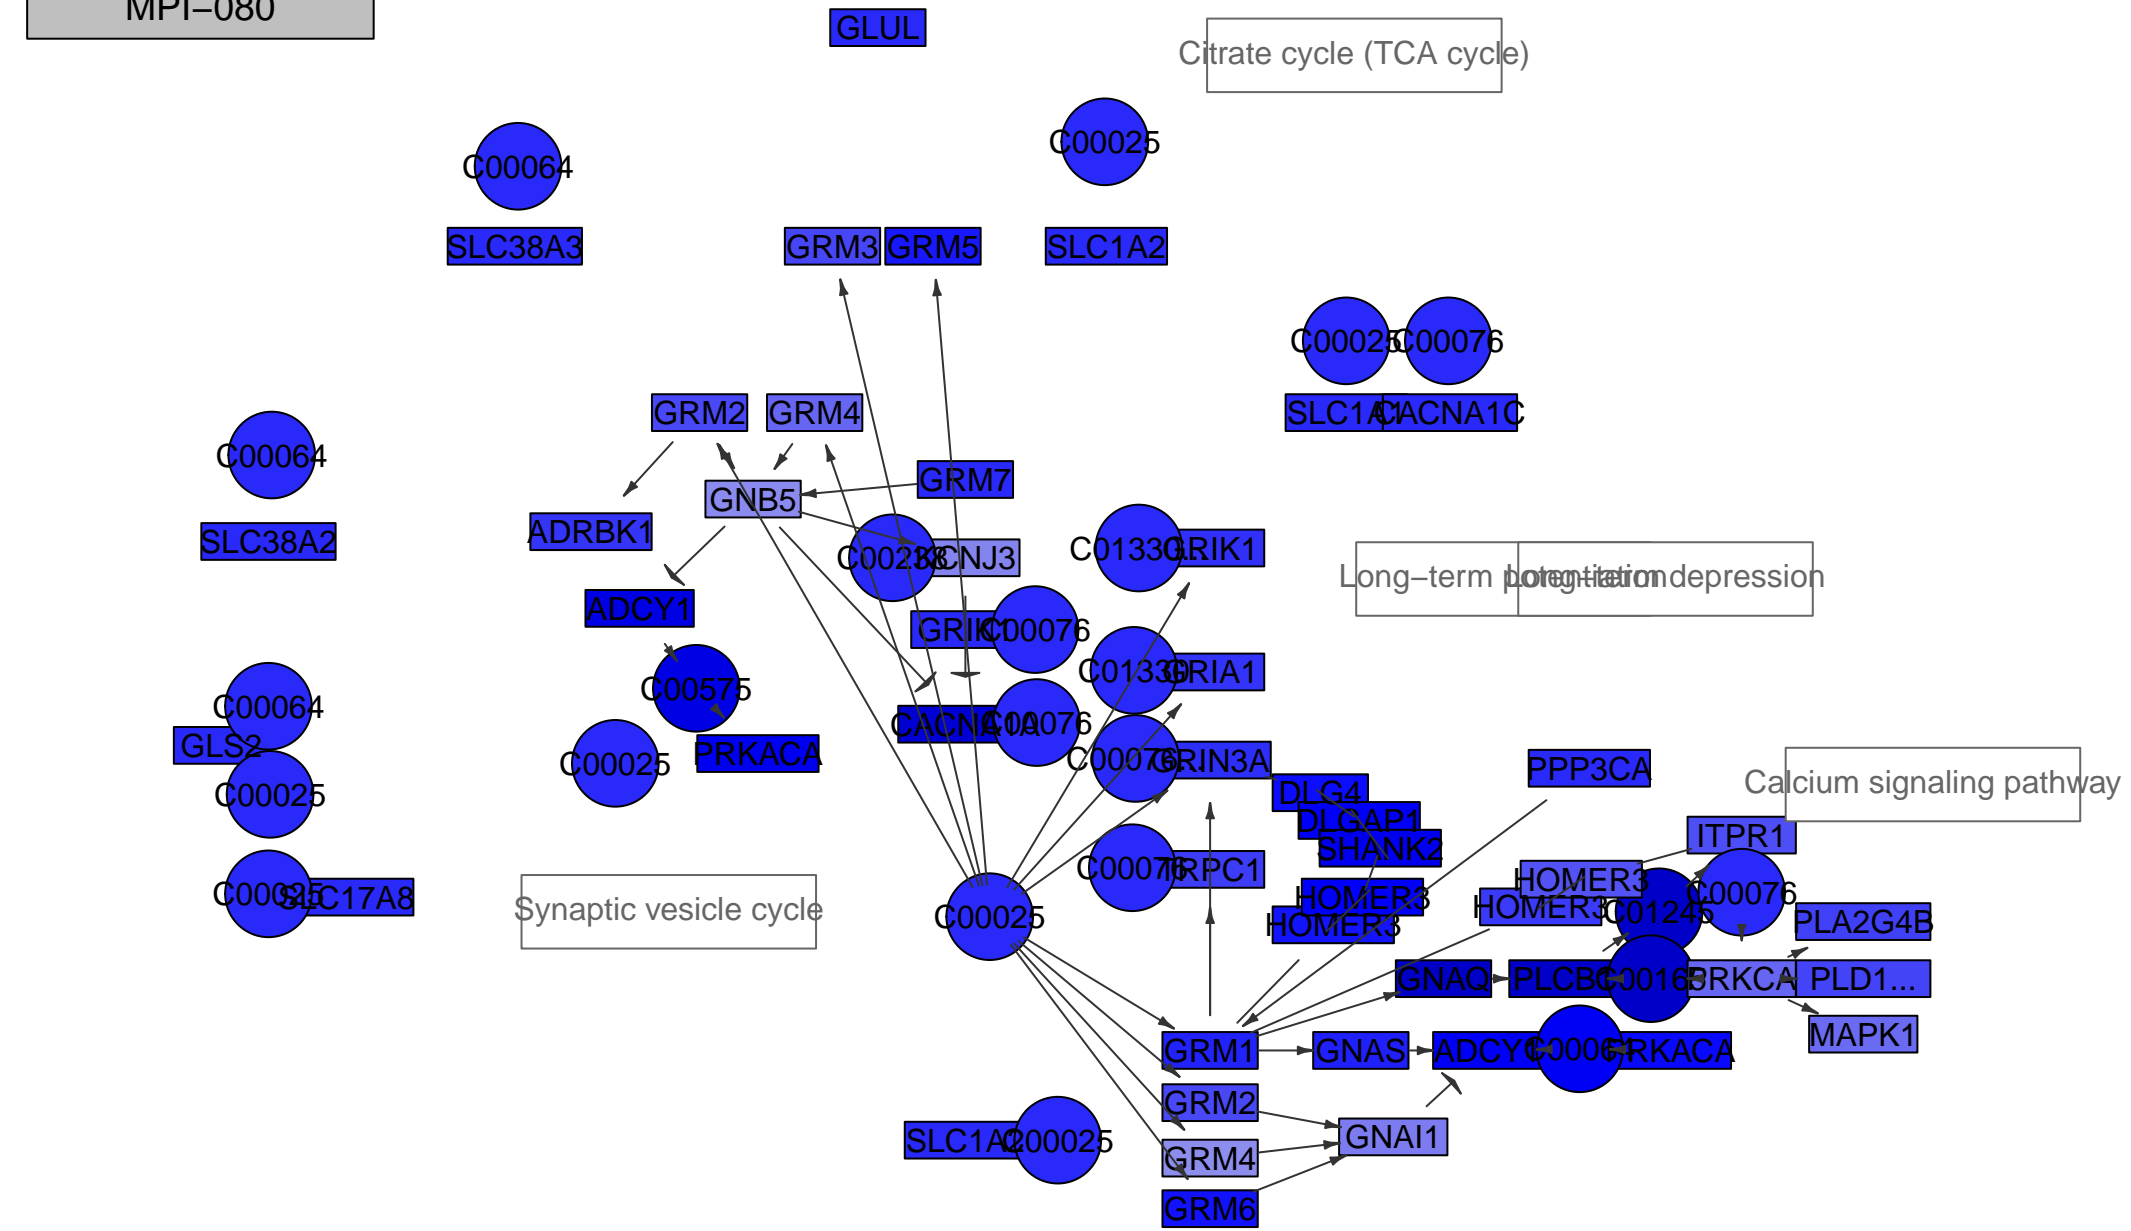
MPI−080

GLUL

Citrate cycle (TCA cycle)

C00064

C00025

SLC38A3

GRM3 GRM5

SLC1A2

C00025 C00076

SLC1A1 CACNA1C

GRM2 GRM4

C00064

GRM7

GNB5

SLC38A2

ADRBK1

C00238 KCNJ3

C01330 GRIK1

Long−term potentiation

Long−term depression

ADCY1

GRIK1 C00076

C01330 GRIA1

C00575

C00064

CACNA1A C00076

GLS2

PRKACA

C00025

C00076 GRIN3A

PPP3CA

C00025

DLG4

Calcium signaling pathway

DLGAP1

ITPR1

SHANK2

C00076 TRPC1

HOMER3

C00076

C00025 SLC17A8

Synaptic vesicle cycle

HOMER3

C00025

HOMER3 C01245

HOMER3

PLA2G4B

GNAQ PLCB C00165 PRKCA PLD1...

GRM1 GNAS ADCY C00063 PRKACA

MAPK1

GRM2

SLC1A2 C00025

GNAI1

GRM4

GRM6